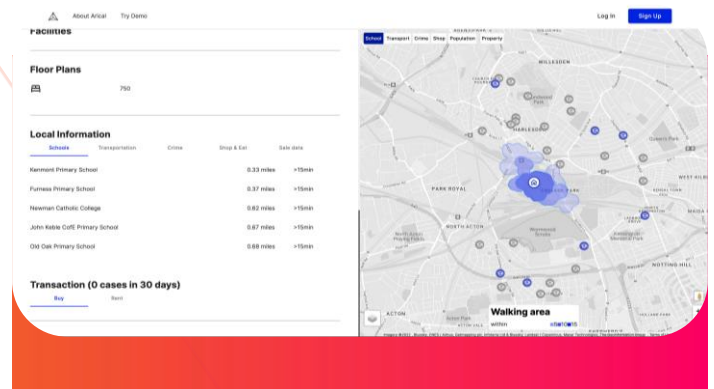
About Arical Try Demo Log In Sign Up

Facilities

Floor Plans

750

Local Information

Schools Transportation Crime Shop & Eat Sale data

| | | |
|---|---|---|
| Kenmont Primary School | 0.33 miles | >15min |
| Furness Primary School | 0.37 miles | >15min |
| Newman Catholic College | 0.62 miles | >15min |
| John Keble CofE Primary School | 0.67 miles | >15min |
| Old Oak Primary School | 0.68 miles | >15min |

Transaction (0 cases in 30 days)

Buy Rent

School Transport Crime Shop Population Property

WILLESDEN

HARLESDEN

PARK ROYAL

NORTH ACTON

NOTTING HILL

ACTON

Walking area

within